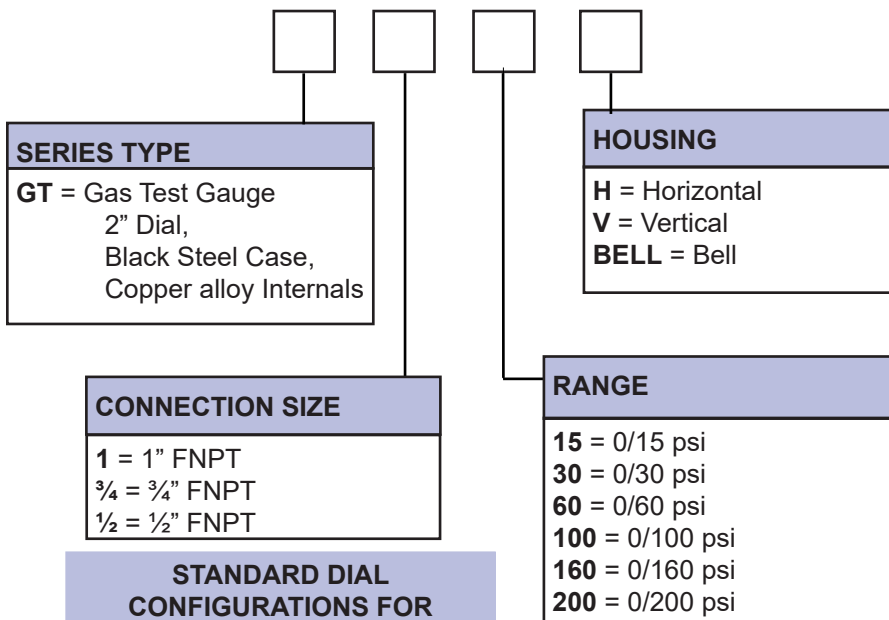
SERIES TYPE

GT = Gas Test Gauge
2" Dial,
Black Steel Case,
Copper alloy Internals

HOUSING

H = Horizontal
V = Vertical
BELL = Bell

CONNECTION SIZE

1 = 1" FNPT
¾ = ¾" FNPT
½ = ½" FNPT

RANGE

15 = 0/15 psi
30 = 0/30 psi
60 = 0/60 psi
100 = 0/100 psi
160 = 0/160 psi
200 = 0/200 psi

STANDARD DIAL CONFIGURATIONS FOR